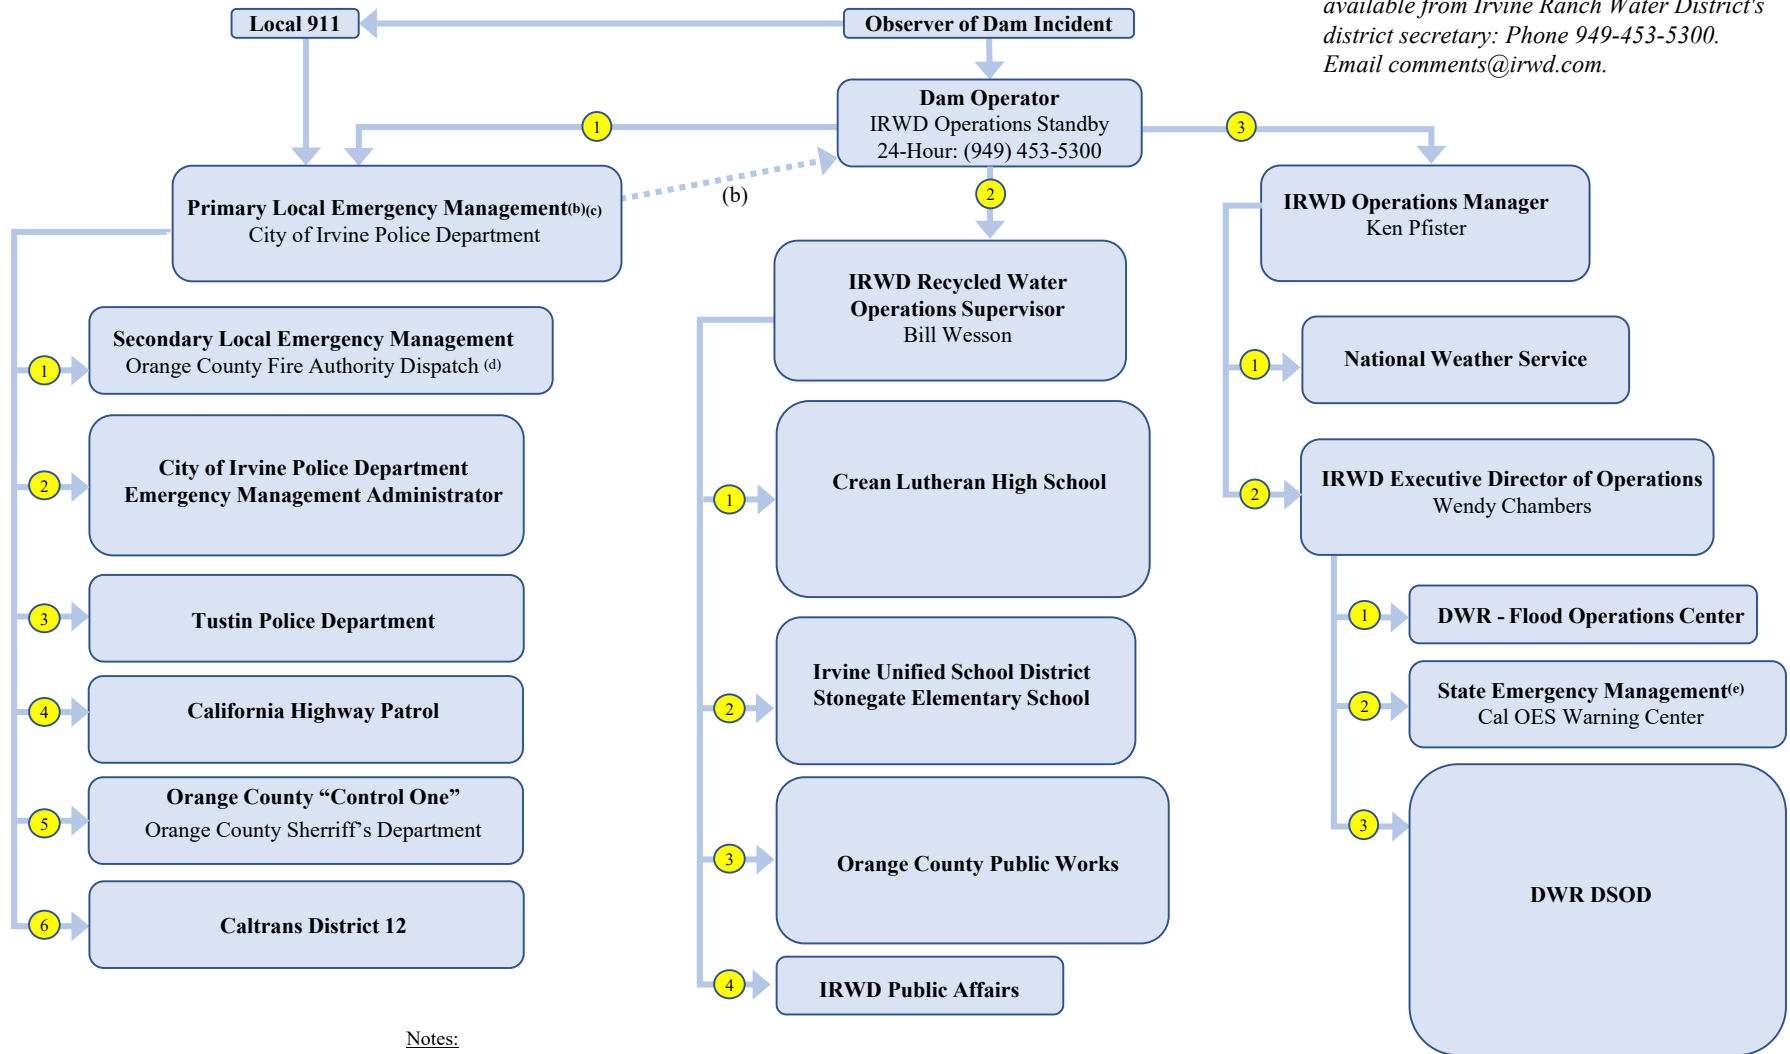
available from Irvine Ranch Water District's district secretary: Phone 949-453-5300. Email comments@irwd.com.

Local 911

Observer of Dam Incident

Dam Operator
IRWD Operations Standby
24-Hour: (949) 453-5300

1

3

2

(b)

Primary Local Emergency Management$^{(b)(c)}$
City of Irvine Police Department

IRWD Operations Manager
Ken Pfister

IRWD Recycled Water Operations Supervisor
Bill Wesson

1
Secondary Local Emergency Management
Orange County Fire Authority Dispatch $^{(d)}$

2
City of Irvine Police Department
Emergency Management Administrator

3
Tustin Police Department

4
California Highway Patrol

5
Orange County "Control One"
Orange County Sherriff's Department

6
Caltrans District 12

1
Crean Lutheran High School

2
Irvine Unified School District
Stonegate Elementary School

3
Orange County Public Works

4
IRWD Public Affairs

1
National Weather Service

2
IRWD Executive Director of Operations
Wendy Chambers

1
DWR - Flood Operations Center

2
State Emergency Management$^{(e)}$
Cal OES Warning Center

3
DWR DSOD

Notes: